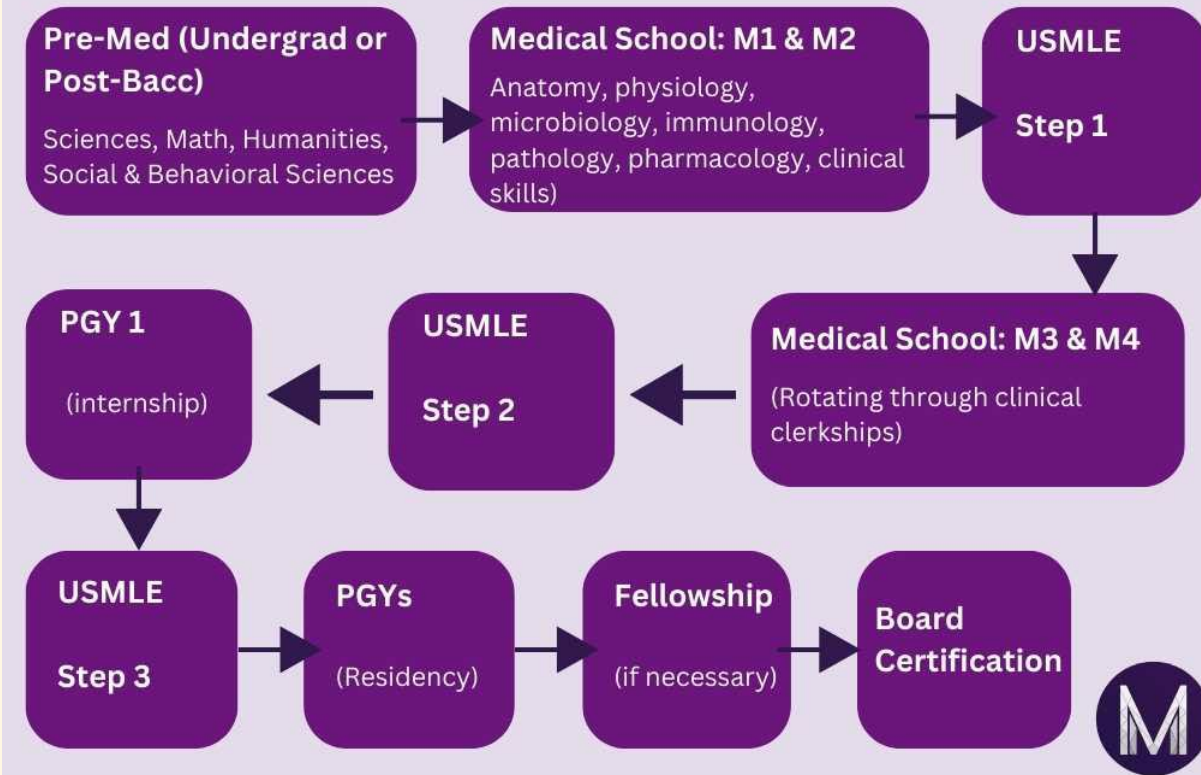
Pre-Med (Undergrad or Post-Bacc)

Sciences, Math, Humanities, Social & Behavioral Sciences

Medical School: M1 & M2

Anatomy, physiology, microbiology, immunology, pathology, pharmacology, clinical skills)

USMLE

Step 1

Medical School: M3 & M4

(Rotating through clinical clerkships)

USMLE

Step 2

PGY 1

(internship)

USMLE

Step 3

PGYs

(Residency)

Fellowship

(if necessary)

Board Certification

M